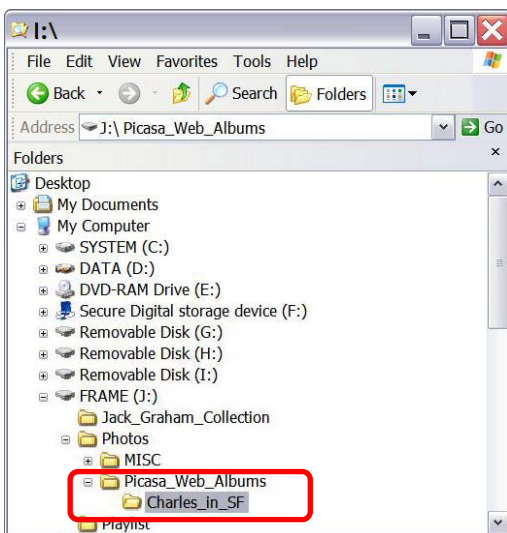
I:\

File Edit View Favorites Tools Help

Back Search Folders

Address J:\ Picasa_Web_Albums Go

Folders ×

Desktop
My Documents
My Computer
SYSTEM (C:)
DATA (D:)
DVD-RAM Drive (E:)
Secure Digital storage device (F:)
Removable Disk (G:)
Removable Disk (H:)
Removable Disk (I:)
FRAME (J:)
Jack_Graham_Collection
Photos
MISC
Picasa_Web_Albums
Charles_in_SF
Playlist